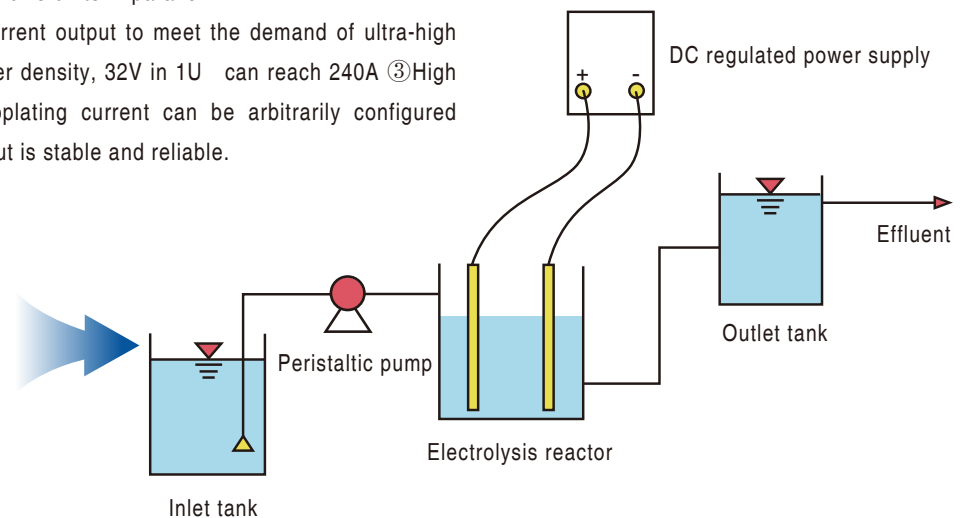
rrent output to meet the demand of ultra-high er density, 32V in 1U can reach 240A ③High plating current can be arbitrarily configured ut is stable and reliable.

DC regulated power supply

+

-

Effluent

Outlet tank

Peristaltic pump

Electrolysis reactor

Inlet tank